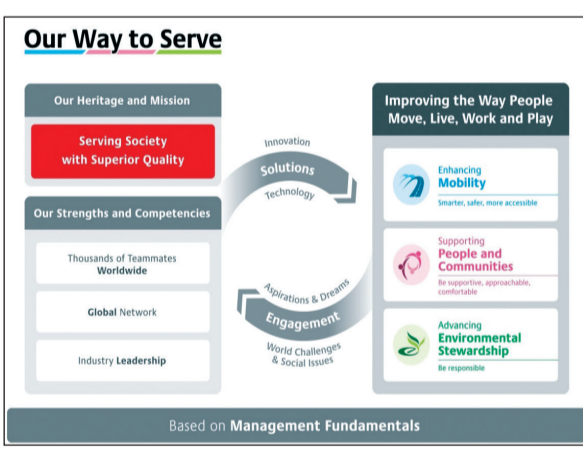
Our Way to Serve

Our Heritage and Mission

Serving Society with Superior Quality

Our Strengths and Competencies

Thousands of Teammates **Worldwide**

**Global** Network

Industry **Leadership**

Innovation

Solutions

Technology

Aspirations & Dreams

Engagement

World Challenges & Social Issues

Improving the Way People Move, Live, Work and Play

Enhancing
Mobility
Smarter, safer, more accessible

Supporting
People and Communities
Be supportive, approachable, comfortable

Advancing
Environmental Stewardship
Be responsible

Based on **Management Fundamentals**